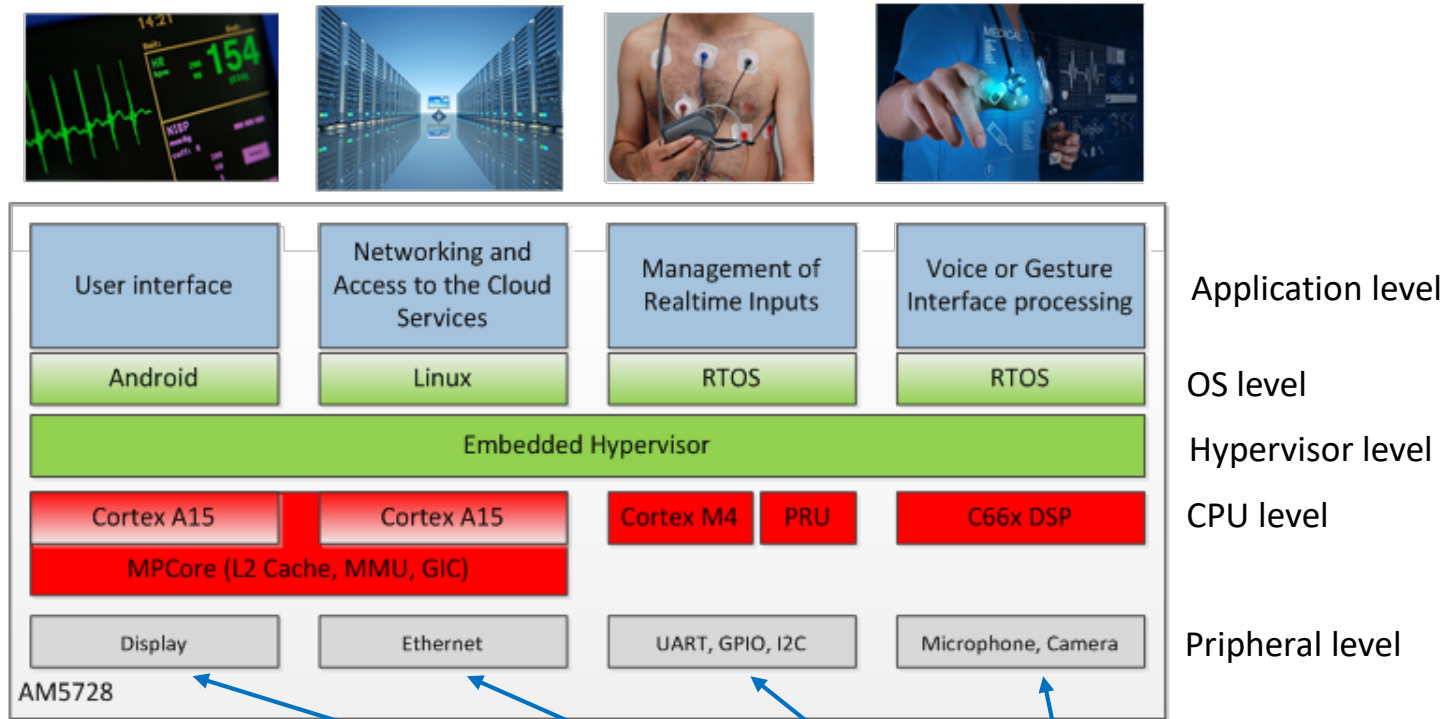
14:21

HR

154

NISP

MEDICAL

User interface

Networking and Access to the Cloud Services

Management of Realtime Inputs

Voice or Gesture Interface processing

Application level

Android

Linux

RTOS

RTOS

OS level

Embedded Hypervisor

Hypervisor level

Cortex A15

Cortex A15

Cortex M4

PRU

C66x DSP

CPU level

MPCore (L2 Cache, MMU, GIC)

Display

Ethernet

UART, GPIO, I2C

Microphone, Camera

Pripheral level

AM5728